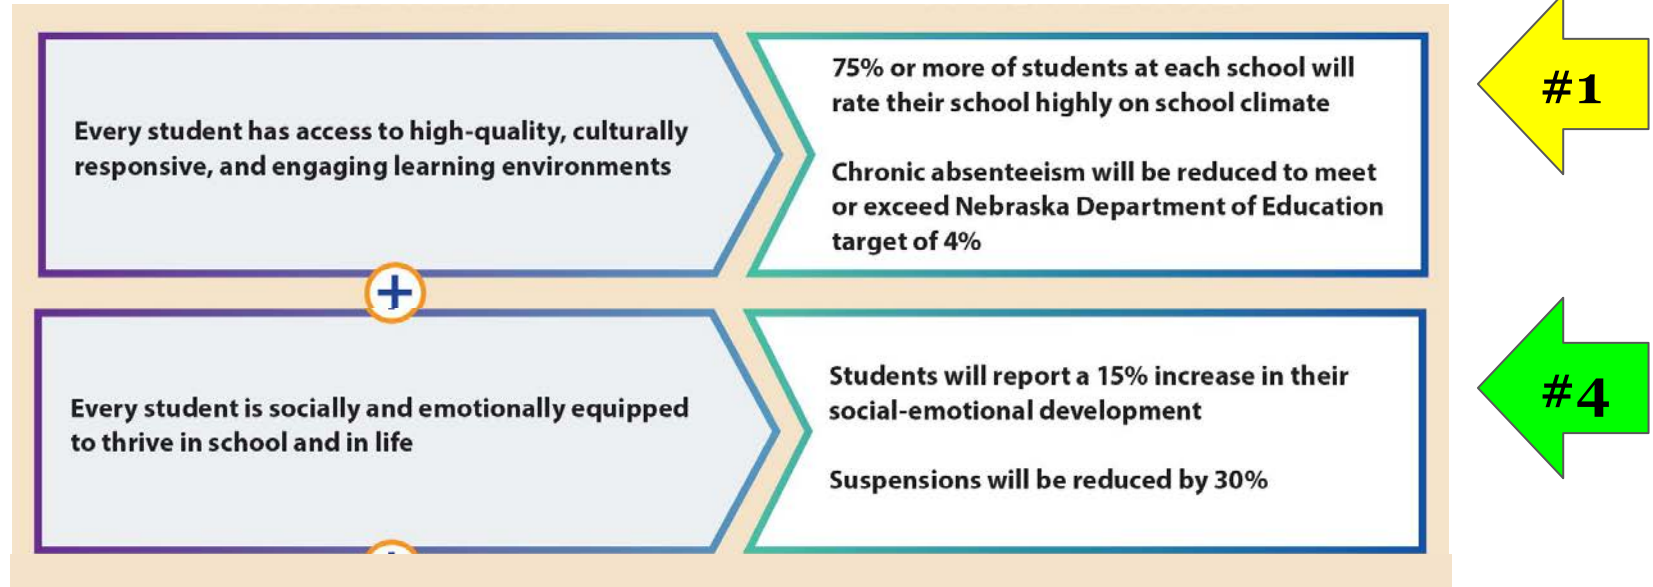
Every student has access to high-quality, culturally responsive, and engaging learning environments

75% or more of students at each school will rate their school highly on school climate

Chronic absenteeism will be reduced to meet or exceed Nebraska Department of Education target of 4%

#1

+

Every student is socially and emotionally equipped to thrive in school and in life

Students will report a 15% increase in their social-emotional development

Suspensions will be reduced by 30%

#4